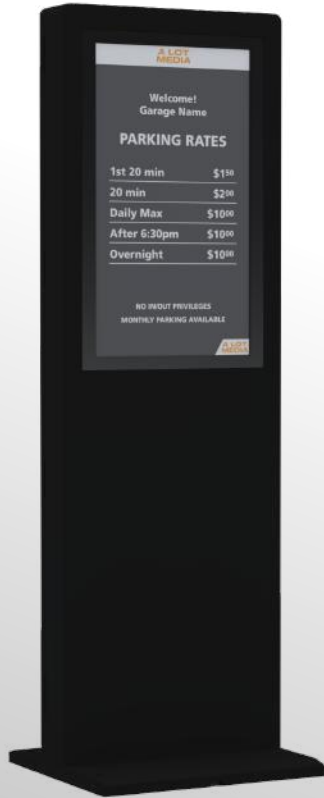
A LOT MEDIA

Welcome!
Garage Name

PARKING RATES

| 1st 20 min | $1$^{50}$ |
|---|---|
| 20 min | $2$^{00}$ |
| Daily Max | $10$^{00}$ |
| After 6:30pm | $10$^{00}$ |
| Overnight | $10$^{00}$ |

NO IN/OUT PRIVILEGES
MONTHLY PARKING AVAILABLE

A LOT MEDIA